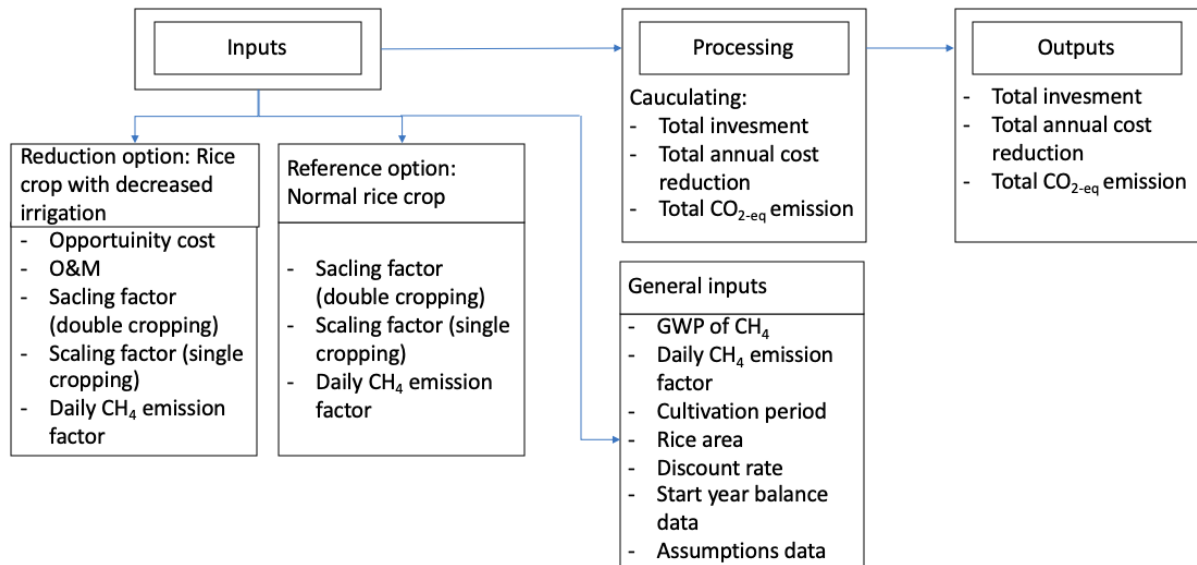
Inputs

Processing

Outputs

Cauculating:
- Total invesment
- Total annual cost reduction
- Total $CO_{2-eq}$ emission

- Total invesment
- Total annual cost reduction
- Total $CO_{2-eq}$ emission

Reduction option: Rice crop with decreased irrigation

- Opportuinity cost
- O&M
- Sacling factor (double cropping)
- Scaling factor (single cropping)
- Daily $CH_4$ emission factor

Reference option: Normal rice crop

- Sacling factor (double cropping)
- Scaling factor (single cropping)
- Daily $CH_4$ emission factor

General inputs

- GWP of $CH_4$
- Daily $CH_4$ emission factor
- Cultivation period
- Rice area
- Discount rate
- Start year balance data
- Assumptions data